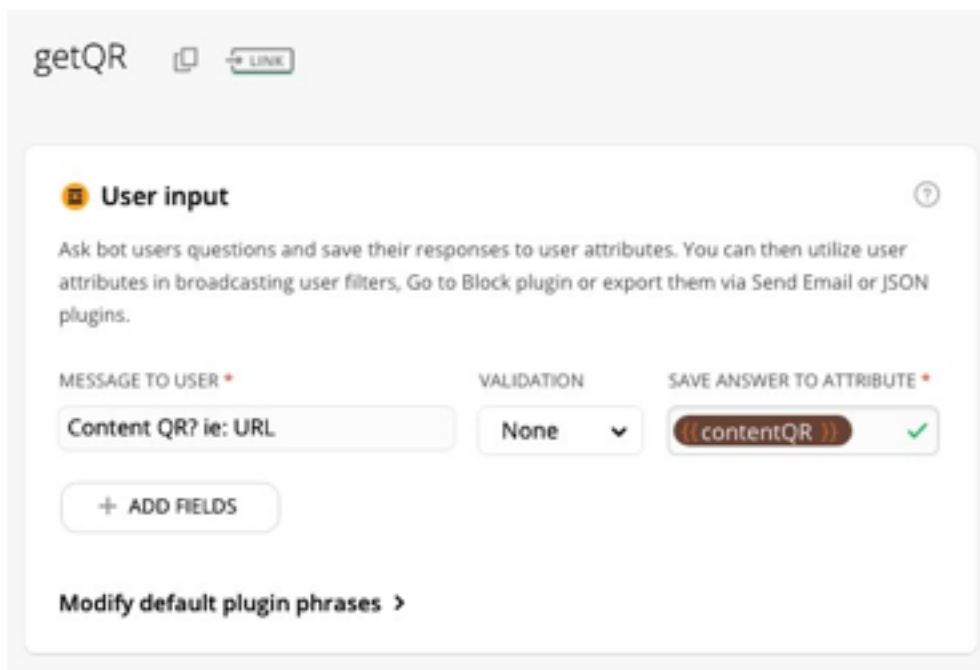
getQR LINK

User input

Ask bot users questions and save their responses to user attributes. You can then utilize user attributes in broadcasting user filters, Go to Block plugin or export them via Send Email or JSON plugins.

| MESSAGE TO USER * | VALIDATION | SAVE ANSWER TO ATTRIBUTE * |
|---|---|---|
| Content QR? ie: URL | None | {{contentQR}} |

+ ADD FIELDS

Modify default plugin phrases >